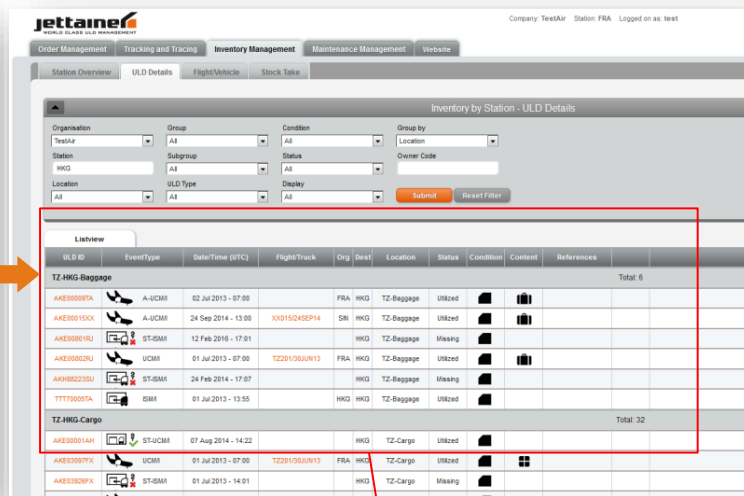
jettainer
WORLD CLASS ULD MANAGEMENT

Company: TestAir Station: FRA Logged on as: test

Order Management | Tracking and Tracing | Inventory Management | Maintenance Management | Website

Station Overview | ULD Details | Flight/Vehicle | Stock Take

Inventory by Station - ULD Details

Organisation
TestAir

Group
All

Condition
All

Group by
Location

Station
HKG

Subgroup
All

Status
All

Owner Code

Location
All

ULD Type
All

Display
All

Submit | Reset Filter

Listview

| ULD ID | EventType | Date/Time (UTC) | Flight/Truck | Org | Dest | Location | Status | Condition | Content | References |
|---|---|---|---|---|---|---|---|---|---|---|
| TZ-HKG-Baggage | | | | | | | | | Total: 6 | |
| AKE00008TA | A-UCM/I | 02 Jul 2013 - 07:00 | | FRA | HKG | TZ-Baggage | Utilized | | | |
| AKE00015XX | A-UCM/I | 24 Sep 2014 - 13:00 | XX015/24SEP14 | SIN | HKG | TZ-Baggage | Utilized | | | |
| AKE00801RU | ST-ISM/I | 12 Feb 2016 - 17:01 | | | HKG | TZ-Baggage | Missing | | | |
| AKE00802RU | UCM/I | 01 Jul 2013 - 07:00 | TZ201/30JUN13 | FRA | HKG | TZ-Baggage | Utilized | | | |
| AKH88223SU | ST-ISM/I | 24 Feb 2014 - 17:07 | | | HKG | TZ-Baggage | Missing | | | |
| TTT70005TA | ISM/I | 01 Jul 2013 - 13:55 | | HKG | HKG | TZ-Baggage | Utilized | | | |
| TZ-HKG-Cargo | | | | | | | | | Total: 32 | |
| AKE00001AH | ST-UCM/I | 07 Aug 2014 - 14:22 | | | HKG | TZ-Cargo | Utilized | | | |
| AKE03097FX | UCM/I | 01 Jul 2013 - 07:00 | TZ201/30JUN13 | FRA | HKG | TZ-Cargo | Utilized | | | |
| AKE03926FX | ST-ISM/I | 01 Jul 2013 - 14:01 | | | HKG | TZ-Cargo | Missing | | | |